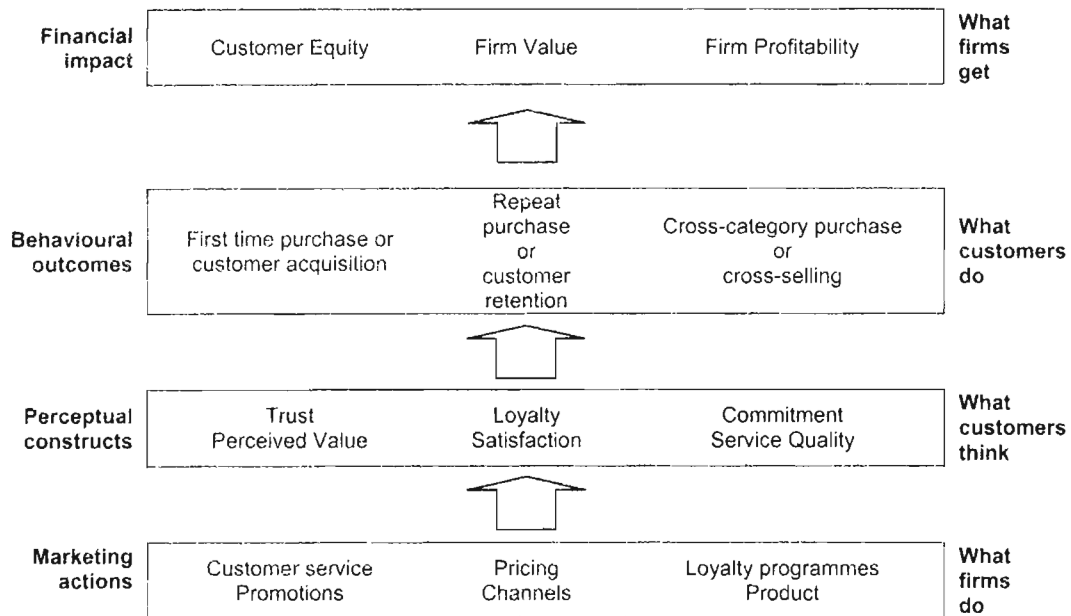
Financial impact

Customer Equity

Firm Value

Firm Profitability

What firms get

Behavioural outcomes

First time purchase or customer acquisition

Repeat purchase or customer retention

Cross-category purchase or cross-selling

What customers do

Perceptual constructs

Trust
Perceived Value

Loyalty
Satisfaction

Commitment
Service Quality

What customers think

Marketing actions

Customer service
Promotions

Pricing
Channels

Loyalty programmes
Product

What firms do